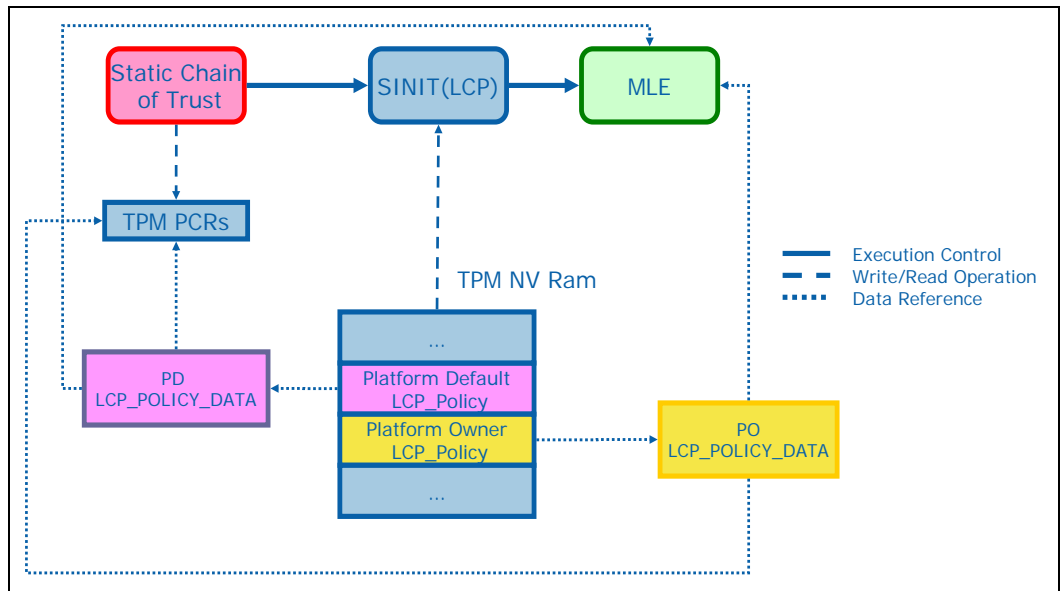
Static Chain of Trust

SINIT(LCP)

MLE

TPM PCRs

Execution Control
Write/Read Operation
Data Reference

TPM NV Ram

...

Platform Default LCP_Policy

Platform Owner LCP_Policy

...

PD LCP_POLICY_DATA

PO LCP_POLICY_DATA